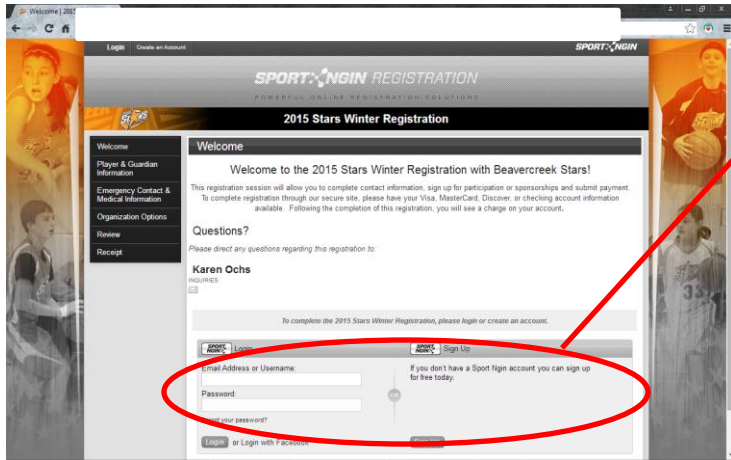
Welcome | 2015

Login Create an Account

SPORT NGIN

SPORT NGIN REGISTRATION

POWERFUL ONLINE REGISTRATION SOLUTIONS

2015 Stars Winter Registration

Welcome

Player & Guardian Information

Emergency Contact & Medical Information

Organization Options

Review

Receipt

Welcome

Welcome to the 2015 Stars Winter Registration with Beavercreek Stars!

This registration session will allow you to complete contact information, sign up for participation or sponsorships and submit payment. To complete registration through our secure site, please have your Visa, MasterCard, Discover, or checking account information available. Following the completion of this registration, you will see a charge on your account.

Questions?

Please direct any questions regarding this registration to:

Karen Ochs

INQUIRIES

To complete the 2015 Stars Winter Registration, please login or create an account.

SPORT NGIN Login

SPORT NGIN Sign Up

Email Address or Username:

Password:

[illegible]got your password?

Login or Login with Facebook

OR

If you don't have a Sport Ngin account you can sign up for free today.

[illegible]